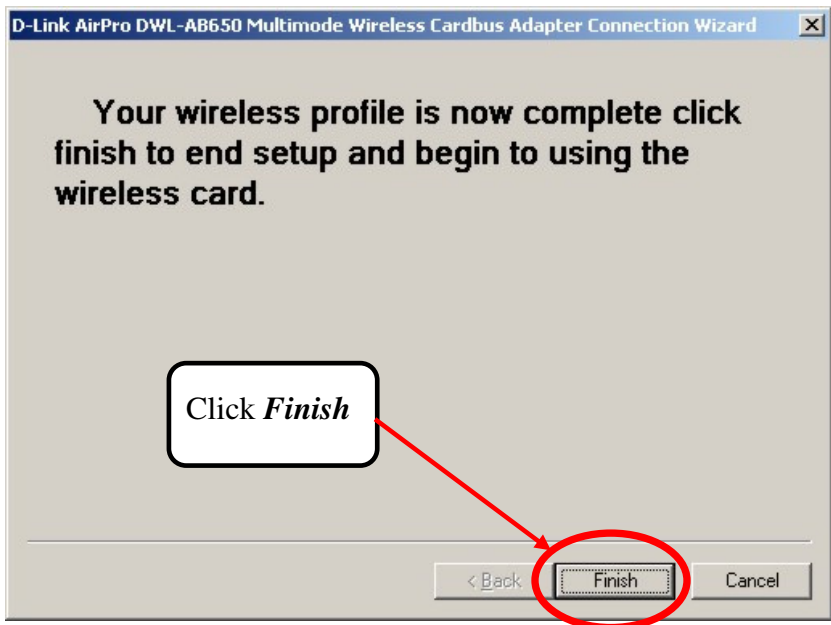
D-Link AirPro DWL-AB650 Multimode Wireless Cardbus Adapter Connection Wizard

X

Your wireless profile is now complete click finish to end setup and begin to using the wireless card.

Click ***Finish***

< Back

Finish

Cancel